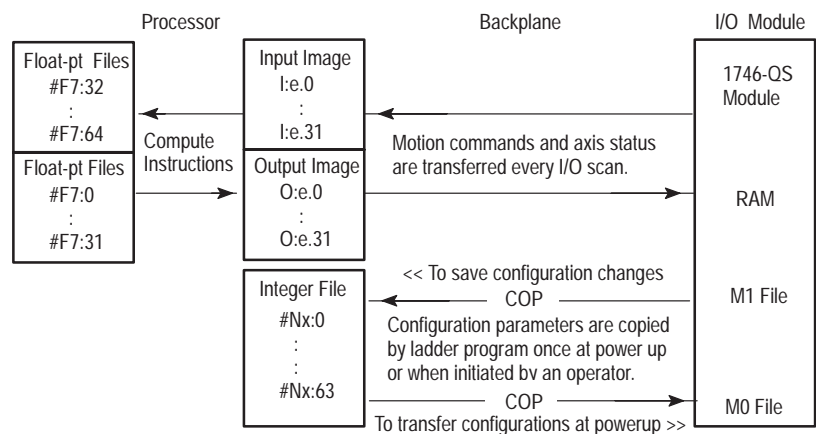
Processor

Backplane

I/O Module

Float-pt Files
#F7:32
:
#F7:64

Float-pt Files
#F7:0
:
#F7:31

Compute Instructions

Input Image
I:e.0
:
I:e.31

Output Image
O:e.0
:
O:e.31

Motion commands and axis status are transferred every I/O scan.

1746-QS Module

RAM

<< To save configuration changes

COP

M1 File

Integer File
#Nx:0
:
:
#Nx:63

Configuration parameters are copied by ladder program once at power up or when initiated bv an operator.

COP

To transfer configurations at powerup >>

M0 File